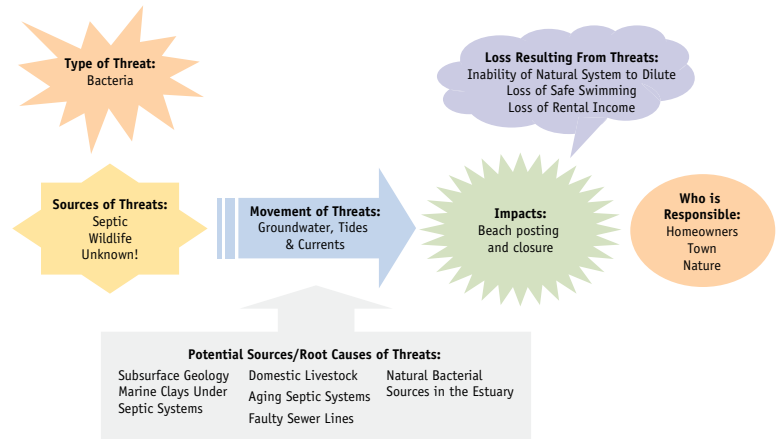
Type of Threat:
Bacteria

Loss Resulting From Threats:
Inability of Natural System to Dilute
Loss of Safe Swimming
Loss of Rental Income

Sources of Threats:
Septic
Wildlife
Unknown!

Movement of Threats:
Groundwater, Tides & Currents

Impacts:
Beach posting and closure

Who is Responsible:
Homeowners
Town
Nature

Potential Sources/Root Causes of Threats:

Subsurface Geology
Marine Clays Under Septic Systems

Domestic Livestock
Aging Septic Systems
Faulty Sewer Lines

Natural Bacterial Sources in the Estuary